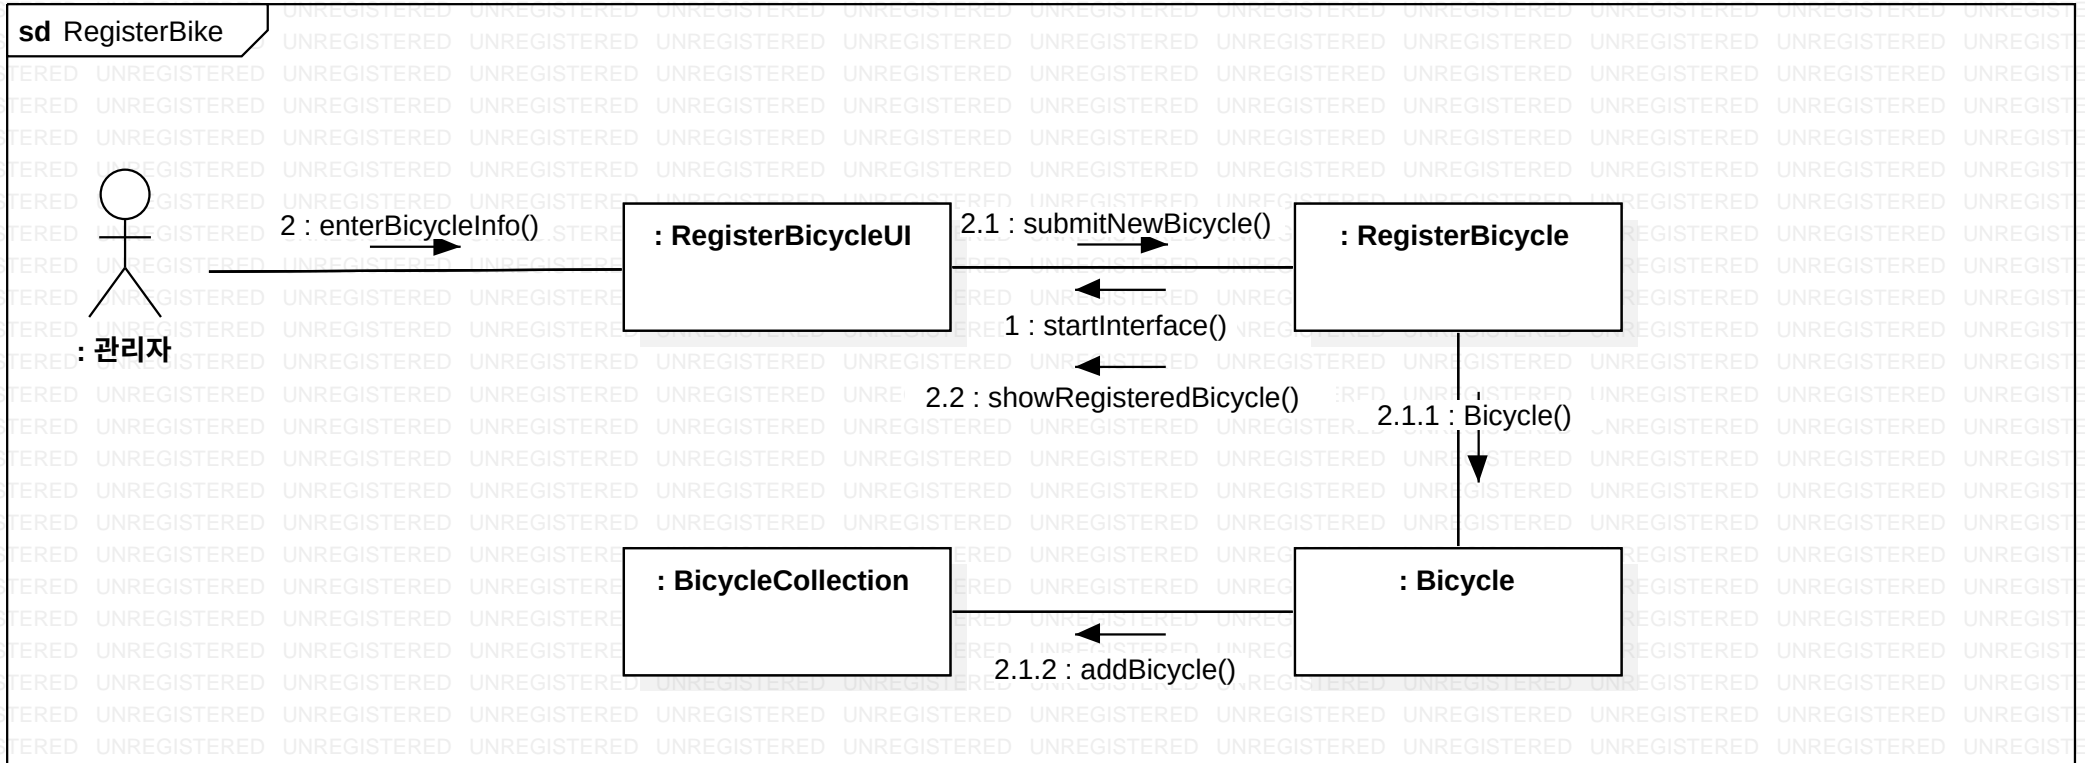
sd RegisterBike

: 관리자

2 : enterBicycleInfo()

: RegisterBicycleUI

2.1 : submitNewBicycle()

: RegisterBicycle

1 : startInterface()

2.2 : showRegisteredBicycle()

2.1.1 : Bicycle()

: BicycleCollection

: Bicycle

2.1.2 : addBicycle()

UNREGISTERED UNREGISTERED UNREGISTERED UNREGISTERED UNREGISTERED UNREGISTERED UNREGISTERED UNREGISTERED UNREGISTERED UNREGISTERED UNREGISTERED